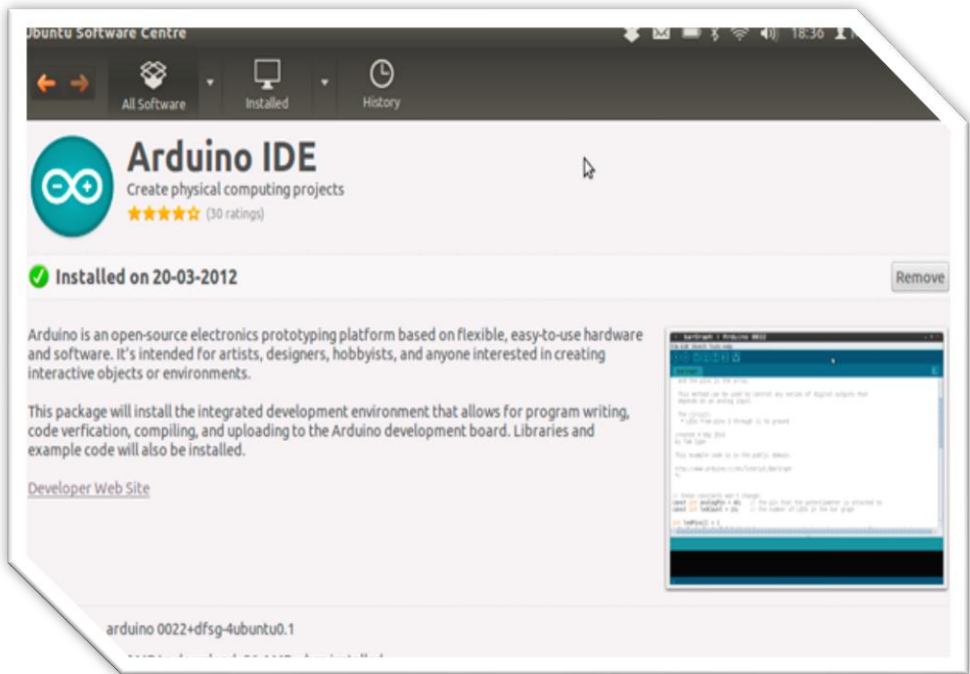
buntu Software Centre

18:36

All Software

Installed

History

Arduino IDE

Create physical computing projects

(30 ratings)

Installed on 20-03-2012

Remove

Arduino is an open-source electronics prototyping platform based on flexible, easy-to-use hardware and software. It's intended for artists, designers, hobbyists, and anyone interested in creating interactive objects or environments.

This package will install the integrated development environment that allows for program writing, code verfication, compiling, and uploading to the Arduino development board. Libraries and example code will also be installed.

Developer Web Site

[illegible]

arduino 0022+dfsg-4ubuntu0.1

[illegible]